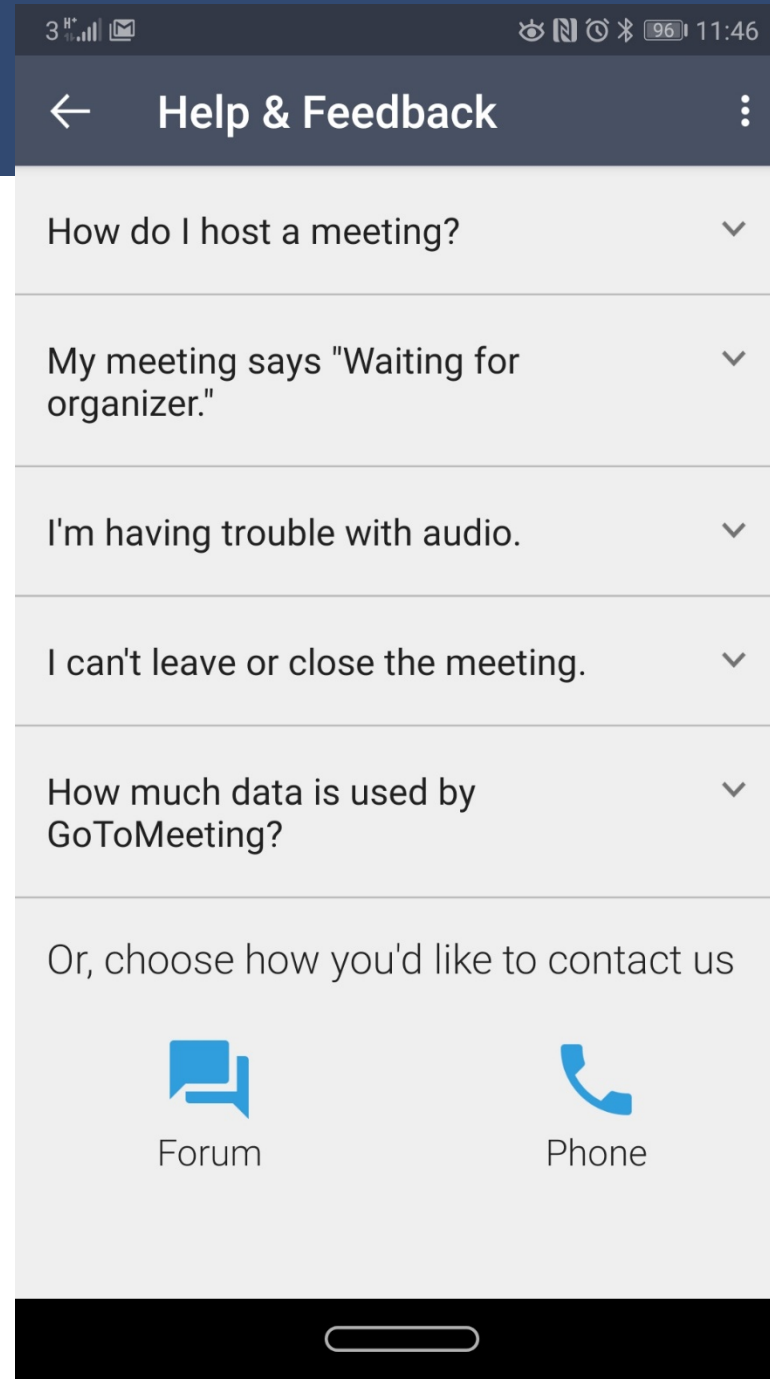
3 H+ 96 11:46

Help & Feedback

How do I host a meeting?

My meeting says "Waiting for organizer."

I'm having trouble with audio.

I can't leave or close the meeting.

How much data is used by GoToMeeting?

Or, choose how you'd like to contact us

Forum

Phone